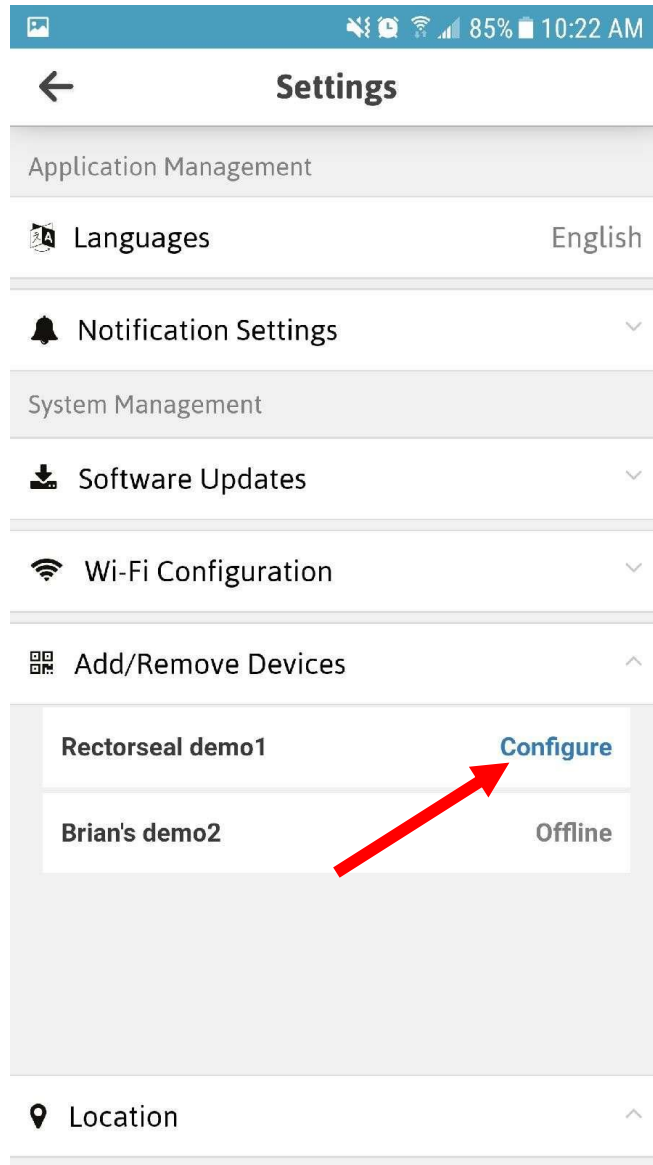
85% 10:22 AM

Settings

Application Management

Languages English

Notification Settings

System Management

Software Updates

Wi-Fi Configuration

Add/Remove Devices

Rectorseal demo1 Configure

Brian's demo2 Offline

Location